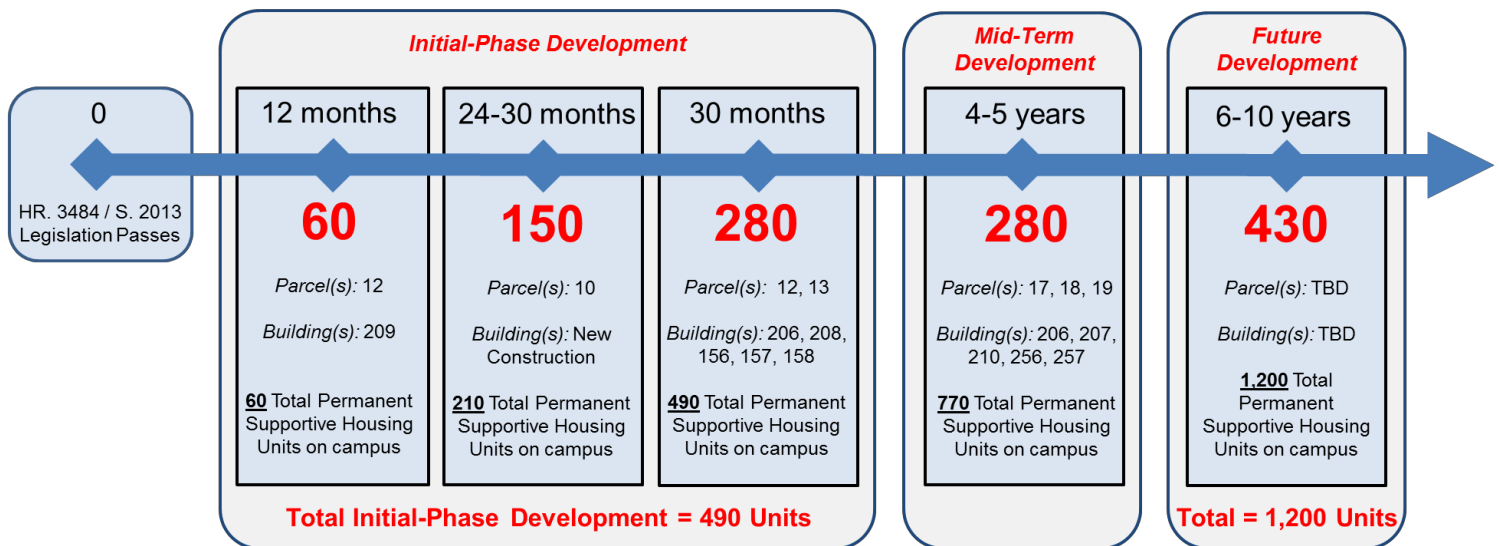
0

HR. 3484 / S. 2013 Legislation Passes

Initial-Phase Development

12 months

60

Parcel(s): 12

Building(s): 209

60 Total Permanent Supportive Housing Units on campus

24-30 months

150

Parcel(s): 10

Building(s): New Construction

210 Total Permanent Supportive Housing Units on campus

30 months

280

Parcel(s): 12, 13

Building(s): 206, 208, 156, 157, 158

490 Total Permanent Supportive Housing Units on campus

Total Initial-Phase Development = 490 Units

Mid-Term Development

4-5 years

280

Parcel(s): 17, 18, 19

Building(s): 206, 207, 210, 256, 257

770 Total Permanent Supportive Housing Units on campus

Future Development

6-10 years

430

Parcel(s): TBD

Building(s): TBD

1,200 Total Permanent Supportive Housing Units on campus

Total = 1,200 Units